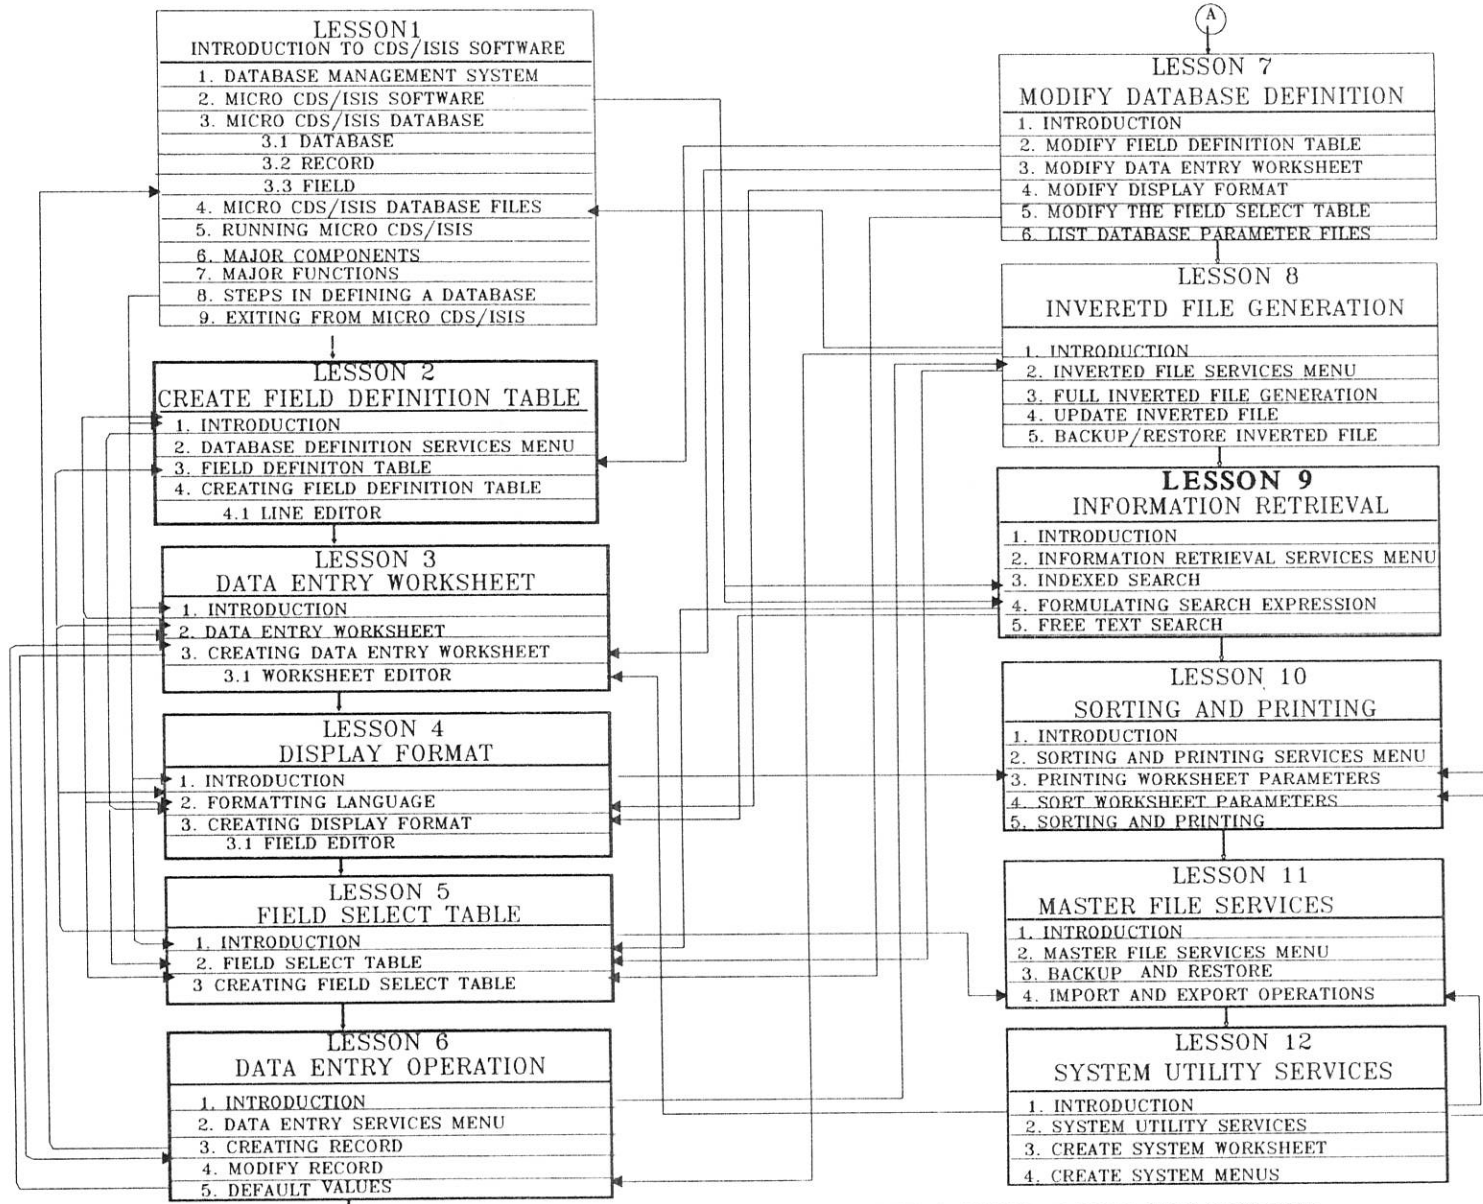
LESSON1
INTRODUCTION TO CDS/ISIS SOFTWARE
1. DATABASE MANAGEMENT SYSTEM
2. MICRO CDS/ISIS SOFTWARE
3. MICRO CDS/ISIS DATABASE
3.1 DATABASE
3.2 RECORD
3.3 FIELD
4. MICRO CDS/ISIS DATABASE FILES
5. RUNNING MICRO CDS/ISIS
6. MAJOR COMPONENTS
7. MAJOR FUNCTIONS
8. STEPS IN DEFINING A DATABASE
9. EXITING FROM MICRO CDS/ISIS

LESSON 2
CREATE FIELD DEFINITION TABLE
1. INTRODUCTION
2. DATABASE DEFINITION SERVICES MENU
3. FIELD DEFINITON TABLE
4. CREATING FIELD DEFINITION TABLE
4.1 LINE EDITOR

LESSON 3
DATA ENTRY WORKSHEET
1. INTRODUCTION
2. DATA ENTRY WORKSHEET
3. CREATING DATA ENTRY WORKSHEET
3.1 WORKSHEET EDITOR

LESSON 4
DISPLAY FORMAT
1. INTRODUCTION
2. FORMATTING LANGUAGE
3. CREATING DISPLAY FORMAT
3.1 FIELD EDITOR

LESSON 5
FIELD SELECT TABLE
1. INTRODUCTION
2. FIELD SELECT TABLE
3 CREATING FIELD SELECT TABLE

LESSON 6
DATA ENTRY OPERATION
1. INTRODUCTION
2. DATA ENTRY SERVICES MENU
3. CREATING RECORD
4. MODIFY RECORD
5. DEFAULT VALUES

A

LESSON 7
MODIFY DATABASE DEFINITION
1. INTRODUCTION
2. MODIFY FIELD DEFINITION TABLE
3. MODIFY DATA ENTRY WORKSHEET
4. MODIFY DISPLAY FORMAT
5. MODIFY THE FIELD SELECT TABLE
6. LIST DATABASE PARAMETER FILES

LESSON 8
INVERETD FILE GENERATION
1. INTRODUCTION
2. INVERTED FILE SERVICES MENU
3. FULL INVERTED FILE GENERATION
4. UPDATE INVERTED FILE
5. BACKUP/RESTORE INVERTED FILE

LESSON 9
INFORMATION RETRIEVAL
1. INTRODUCTION
2. INFORMATION RETRIEVAL SERVICES MENU
3. INDEXED SEARCH
4. FORMULATING SEARCH EXPRESSION
5. FREE TEXT SEARCH

LESSON 10
SORTING AND PRINTING
1. INTRODUCTION
2. SORTING AND PRINTING SERVICES MENU
3. PRINTING WORKSHEET PARAMETERS
4. SORT WORKSHEET PARAMETERS
5. SORTING AND PRINTING

LESSON 11
MASTER FILE SERVICES
1. INTRODUCTION
2. MASTER FILE SERVICES MENU
3. BACKUP AND RESTORE
4. IMPORT AND EXPORT OPERATIONS

LESSON 12
SYSTEM UTILITY SERVICES
1. INTRODUCTION
2. SYSTEM UTILITY SERVICES
3. CREATE SYSTEM WORKSHEET
4. CREATE SYSTEM MENUS